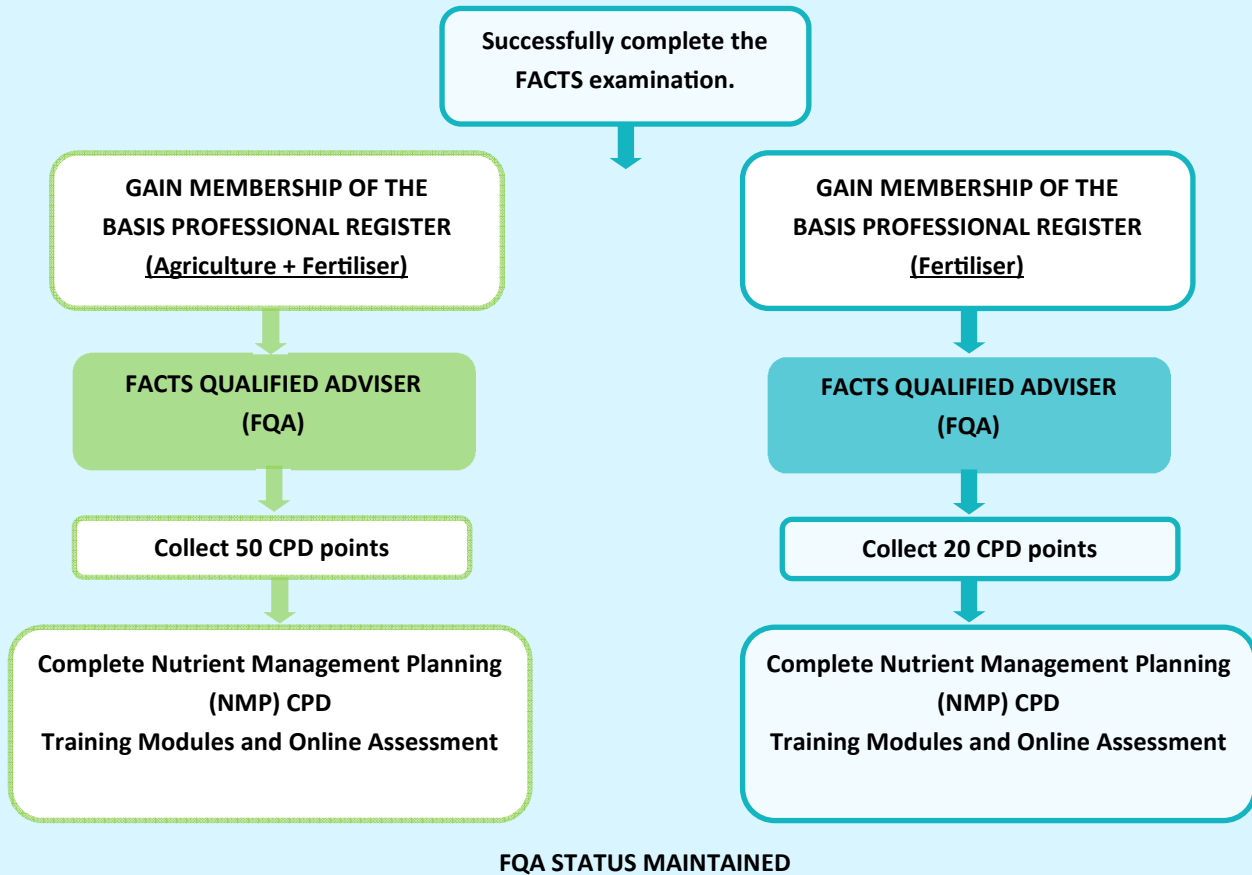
Successfully complete the FACTS examination.

GAIN MEMBERSHIP OF THE BASIS PROFESSIONAL REGISTER
(Agriculture + Fertiliser)

FACTS QUALIFIED ADVISER
(FQA)

Collect 50 CPD points

Complete Nutrient Management Planning (NMP) CPD
Training Modules and Online Assessment

GAIN MEMBERSHIP OF THE BASIS PROFESSIONAL REGISTER
(Fertiliser)

FACTS QUALIFIED ADVISER
(FQA)

Collect 20 CPD points

Complete Nutrient Management Planning (NMP) CPD
Training Modules and Online Assessment

FQA STATUS MAINTAINED